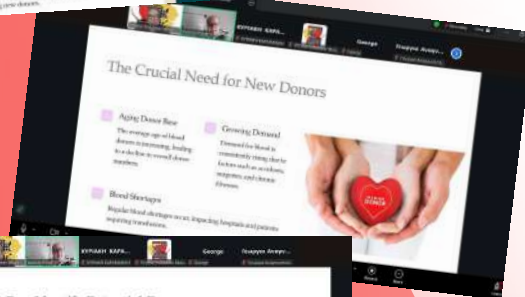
The Crucial Need for New Donors

Aging Donor Base

The average age of blood donors is increasing, leading to a decline in overall donor numbers.

Growing Demand

Demand for blood is consistently rising due to factors such as accidents, surgeries, and chronic illnesses.

Blood Shortages

Regular blood shortages occur, impacting hospitals and patients requiring transfusions.

ΚΥΡΙΑΚΗ ΚΑΡΑ...

George

Γεωργιο Αναγν...

ΚΥΡΙΑΚΗ ΚΑΡΑ...

George

Γεωργιο Αναγν...

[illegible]